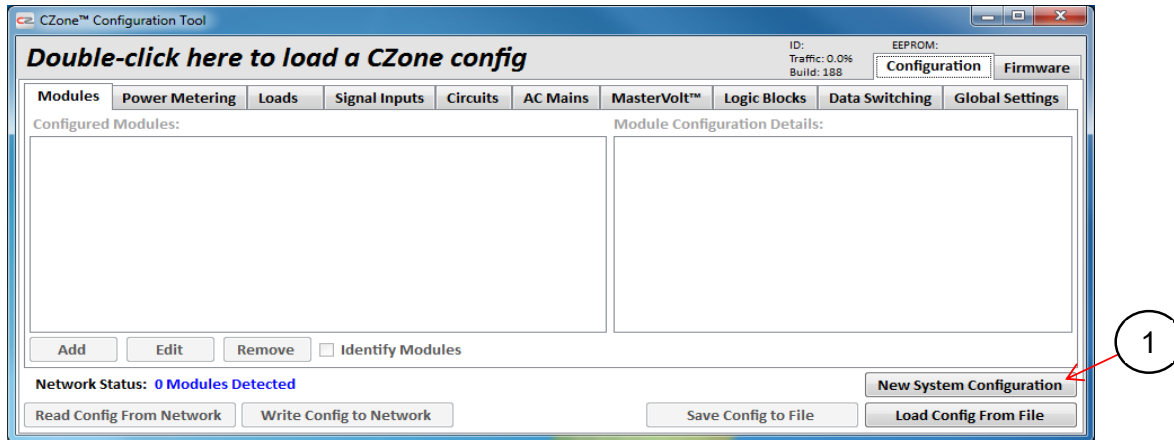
CZ CZone™ Configuration Tool

Double-click here to load a CZone config

ID:
Traffic: 0.0%
Build: 188

EEPROM:

Configuration | Firmware

Modules | Power Metering | Loads | Signal Inputs | Circuits | AC Mains | MasterVolt™ | Logic Blocks | Data Switching | Global Settings

Configured Modules:

Module Configuration Details:

Add | Edit | Remove | Identify Modules

Network Status: 0 Modules Detected

New System Configuration

1

Read Config From Network | Write Config to Network | Save Config to File | Load Config From File